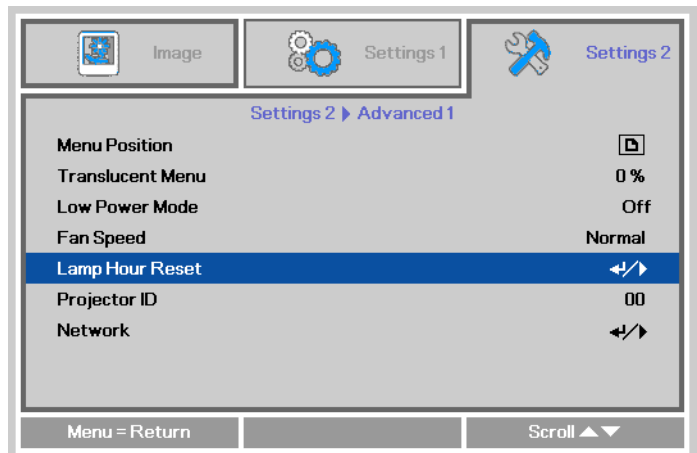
Image
Settings 1
Settings 2

Settings 2 ▶ Advanced 1

| Menu Position | |
|---|---|
| Translucent Menu | 0 % |
| Low Power Mode | Off |
| Fan Speed | Normal |
| Lamp Hour Reset | ↵/▶ |
| Projector ID | 00 |
| Network | ↵/▶ |

Menu = Return
Scroll ▲▼